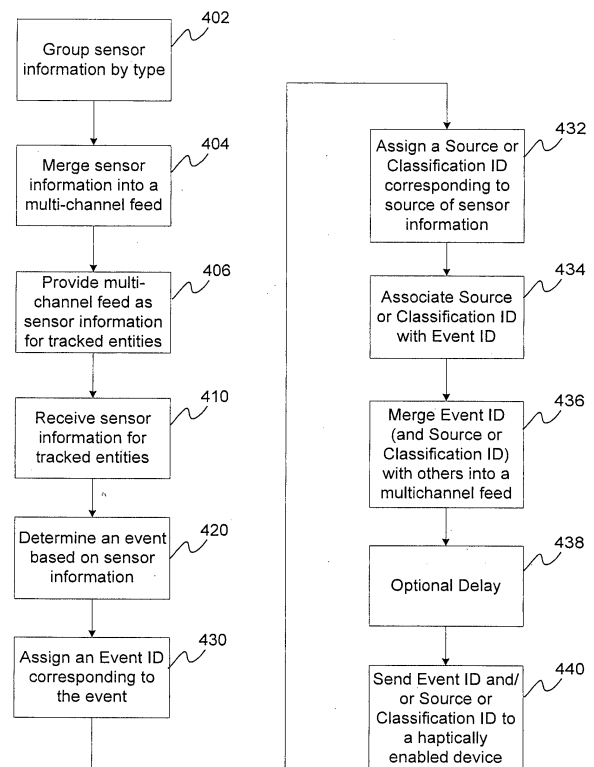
402

Group sensor information by type

404

Merge sensor information into a multi-channel feed

406

Provide multi-channel feed as sensor information for tracked entities

410

Receive sensor information for tracked entities

420

Determine an event based on sensor information

430

Assign an Event ID corresponding to the event

432

Assign a Source or Classification ID corresponding to source of sensor information

434

Associate Source or Classification ID with Event ID

436

Merge Event ID (and Source or Classification ID) with others into a multichannel feed

438

Optional Delay

440

Send Event ID and/ or Source or Classification ID to a haptically enabled device